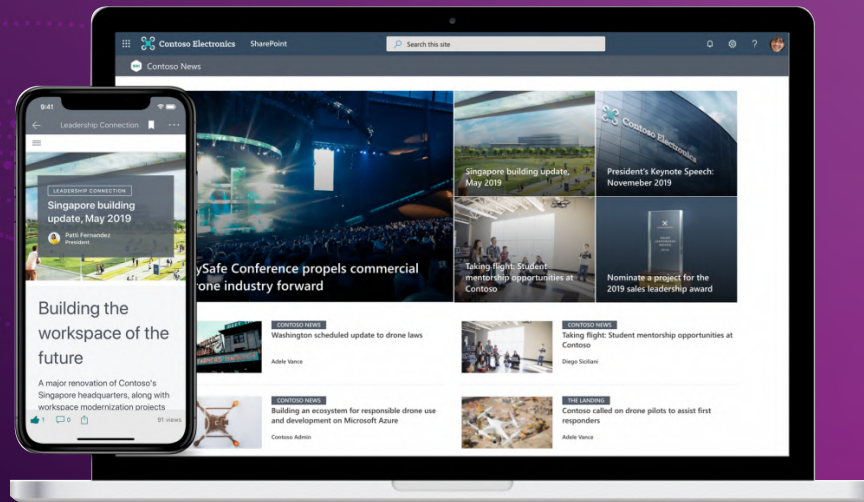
Contoso Electronics SharePoint

Search this site

Contoso News

ySafe Conference propels commercial rone industry forward

Singapore building update, May 2019

President's Keynote Speech: Novemeber 2019

Taking flight: Student mentorship opportunities at Contoso

Nominate a project for the 2019 sales leadership award

CONTOSO NEWS
Washington scheduled update to drone laws
Adele Vance

CONTOSO NEWS
Taking flight: Student mentorship opportunities at Contoso
Diego Siciliani

CONTOSO NEWS
Building an ecosystem for responsible drone use and development on Microsoft Azure
Contoso Admin

THE LANDING
Contoso called on drone pilots to assist first responders
Adele Vance

9:41

Leadership Connection

LEADERSHIP CONNECTION
Singapore building update, May 2019
Patti Fernandez
President

Building the workspace of the future

A major renovation of Contoso's Singapore headquarters, along with workspace modernization projects

1 0

91 views